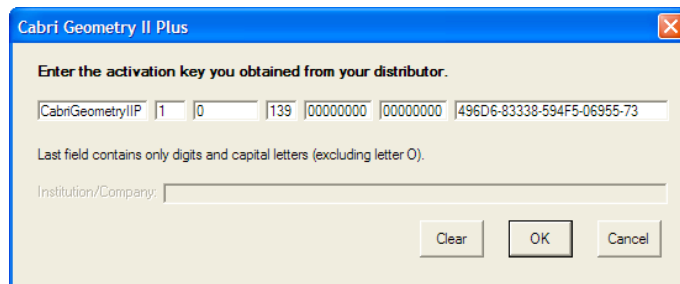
Cabri Geometry II Plus

Enter the activation key you obtained from your distributor.

CabriGeometryIIP 1 0 139 00000000 00000000 496D6-83338-594F5-06955-73

Last field contains only digits and capital letters (excluding letter O).

Institution/Company:

Clear OK Cancel